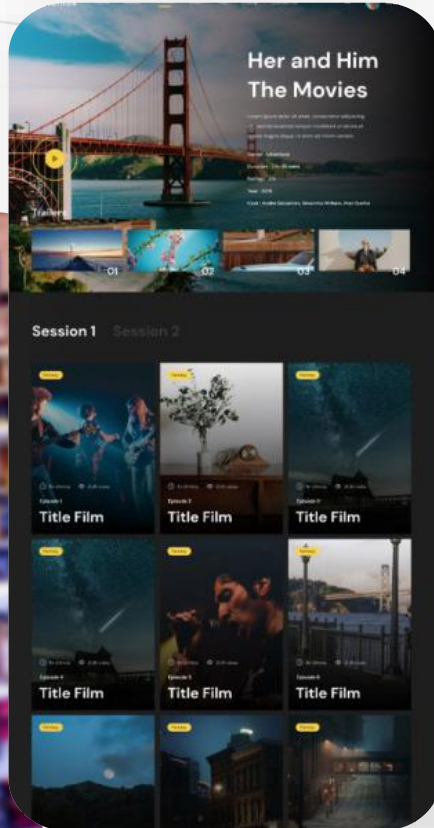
Her and Him The Movies

Lorem ipsum dolor sit amet, consectetur adipiscing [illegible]

Genre : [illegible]

Duration : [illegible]

Rating : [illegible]

Year : 2019

Cast : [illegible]

Trailer

01

02

03

04

Session 1

Session 2

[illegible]

Episode 1

Title Film

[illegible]

Episode 2

Title Film

Episode 3

Title Film

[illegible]

Episode 4

Title Film

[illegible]

Episode 5

Title Film

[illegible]

Episode 6

Title Film

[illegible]

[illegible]

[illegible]